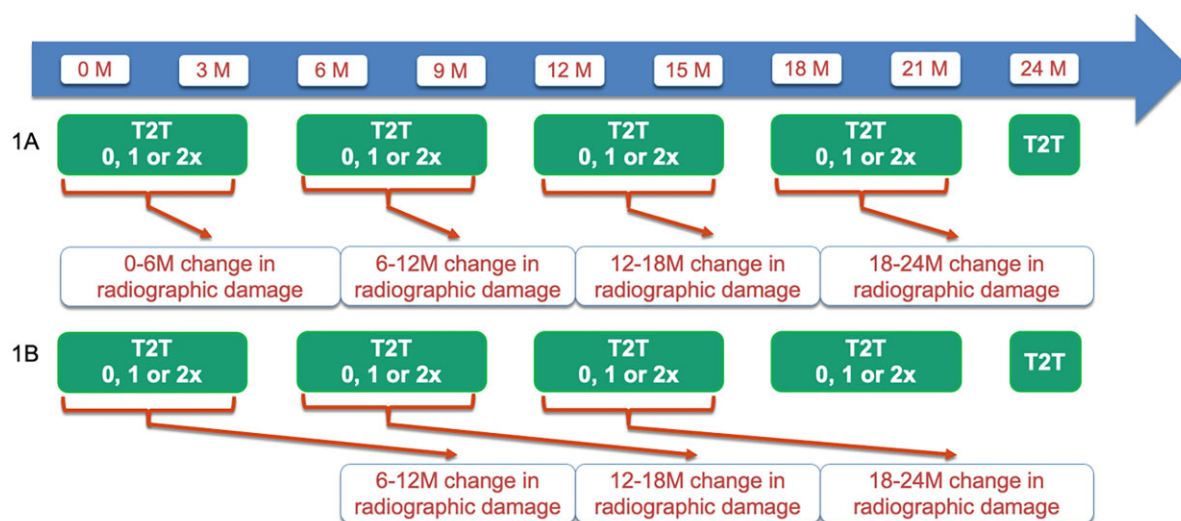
0 M
3 M
6 M
9 M
12 M
15 M
18 M
21 M
24 M

1A

T2T
0, 1 or 2x

T2T
0, 1 or 2x

T2T
0, 1 or 2x

T2T
0, 1 or 2x

T2T

0-6M change in radiographic damage

6-12M change in radiographic damage

12-18M change in radiographic damage

18-24M change in radiographic damage

1B

T2T
0, 1 or 2x

T2T
0, 1 or 2x

T2T
0, 1 or 2x

T2T
0, 1 or 2x

T2T

6-12M change in radiographic damage

12-18M change in radiographic damage

18-24M change in radiographic damage